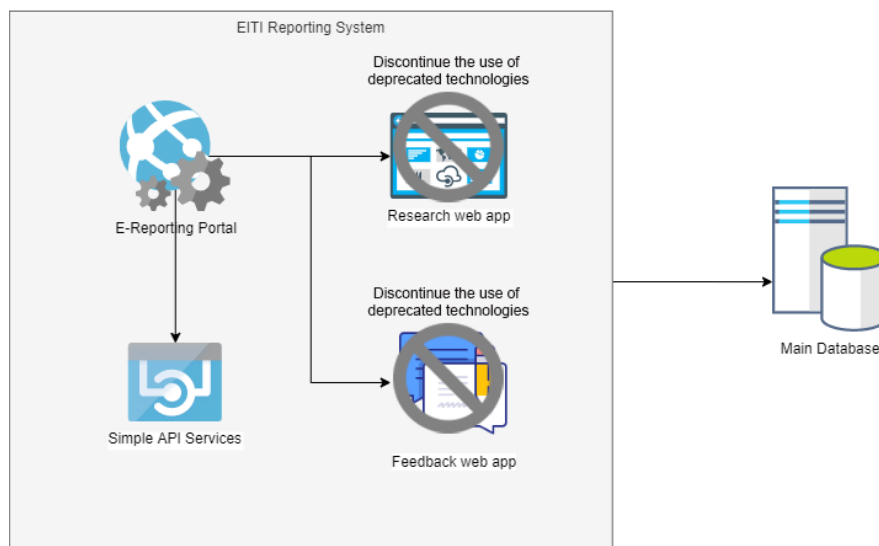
EITI Reporting System

Discontinue the use of deprecated technologies

E-Reporting Portal

Research web app

Discontinue the use of deprecated technologies

Simple API Services

Feedback web app

Main Database